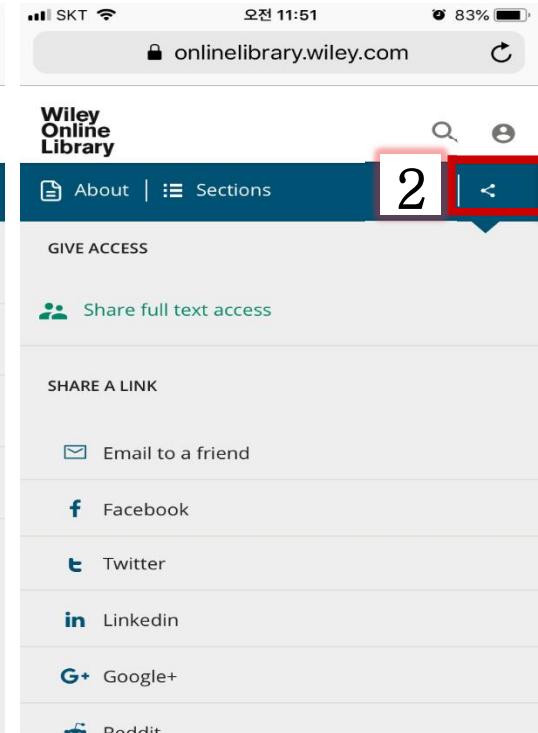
SKT 오전 11:51 83%

onlinelibrary.wiley.com

Wiley Online Library

About | Sections

2

GIVE ACCESS

Share full text access

SHARE A LINK

Email to a friend

Facebook

Twitter

Linkedin

Google+

Reddit